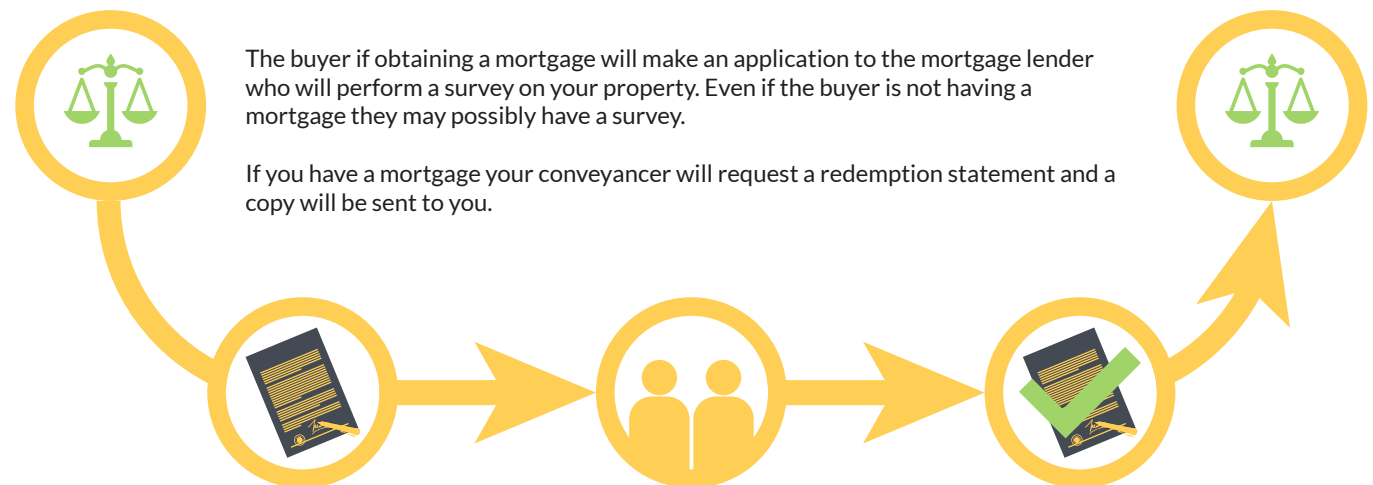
The buyer if obtaining a mortgage will make an application to the mortgage lender who will perform a survey on your property. Even if the buyer is not having a mortgage they may possibly have a survey.

If you have a mortgage your conveyancer will request a redemption statement and a copy will be sent to you.